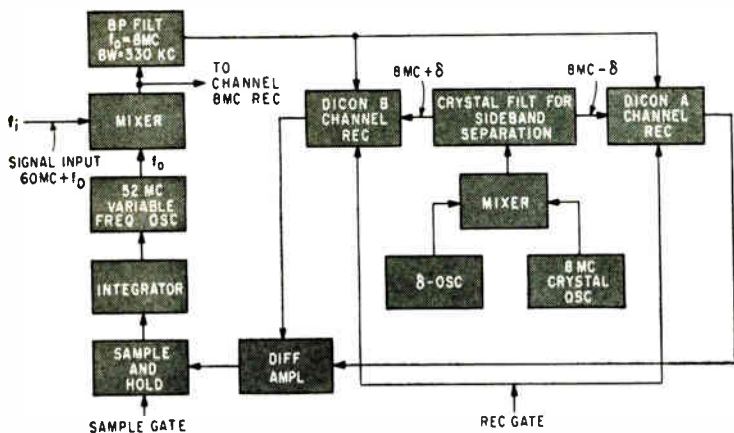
BP FILT
$f_0$=8MC
BW=330 KC

TO CHANNEL 8MC REC

$f_i$

MIXER

SIGNAL INPUT 60MC+$f_0$

$f_0$

52 MC VARIABLE FREQ OSC

INTEGRATOR

SAMPLE AND HOLD

SAMPLE GATE

8MC+δ

DICON B CHANNEL REC

CRYSTAL FILT FOR SIDEBAND SEPARATION

8MC−δ

DICON A CHANNEL REC

MIXER

δ-OSC

8 MC CRYSTAL OSC

DIFF AMPL

REC GATE